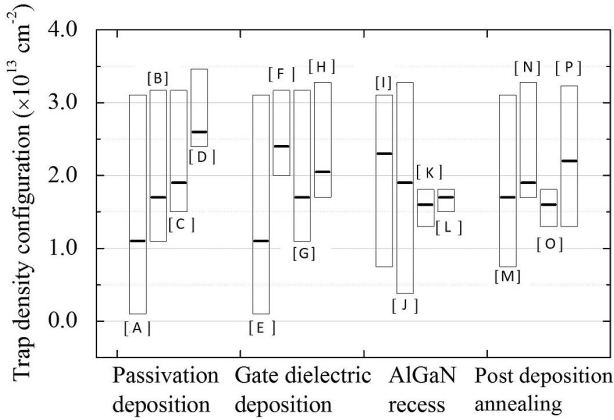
Trap density configuration ($\times10^{13}$ cm$^{-2}$)

4.0
3.0
2.0
1.0
0.0

[B]
[D]
[C]
[A]
[F]
[H]
[G]
[E]
[I]
[K]
[L]
[J]
[N]
[P]
[O]
[M]

Passivation deposition
Gate dielectric deposition
AlGaN recess
Post deposition annealing